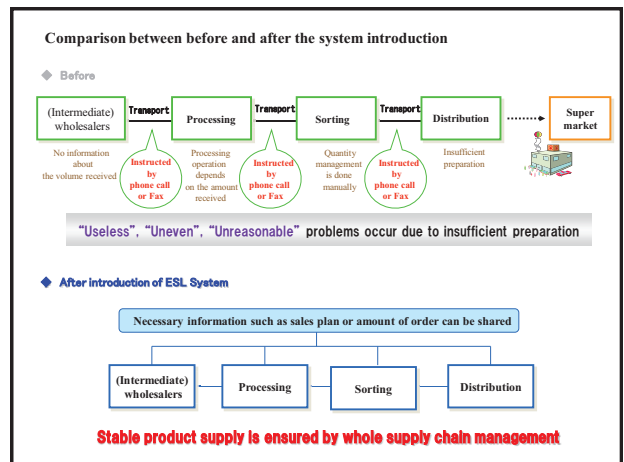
Comparison between before and after the system introduction

◆ Before

(Intermediate) wholesalers

Transport

Processing

Transport

Sorting

Transport

Distribution

Super market

No information about the volume received

Instructed by phone call or Fax

Processing operation depends on the amount received

Instructed by phone call or Fax

Quantity management is done manually

Instructed by phone call or Fax

Insufficient preparation

"Useless", "Uneven", "Unreasonable" problems occur due to insufficient preparation

◆ After introduction of ESL System

Necessary information such as sales plan or amount of order can be shared

(Intermediate) wholesalers

Processing

Sorting

Distribution

Stable product supply is ensured by whole supply chain management